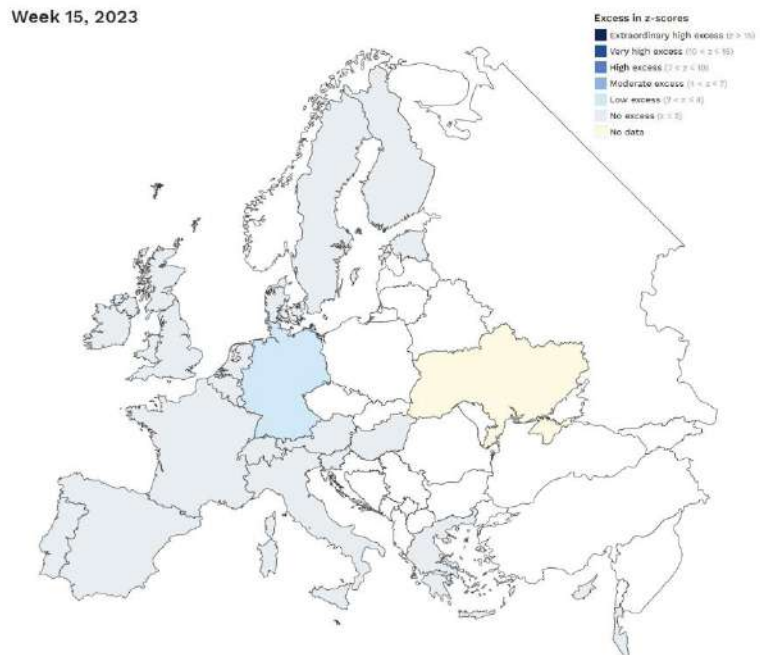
Week 15, 2023

Excess in z-scores
Extraordinary high excess (z > 15)
Very high excess (10 < z < 15)
High excess (7 < z < 10)
Moderate excess (4 < z < 7)
Low excess (2 < z < 4)
No excess (z < 2)
No data